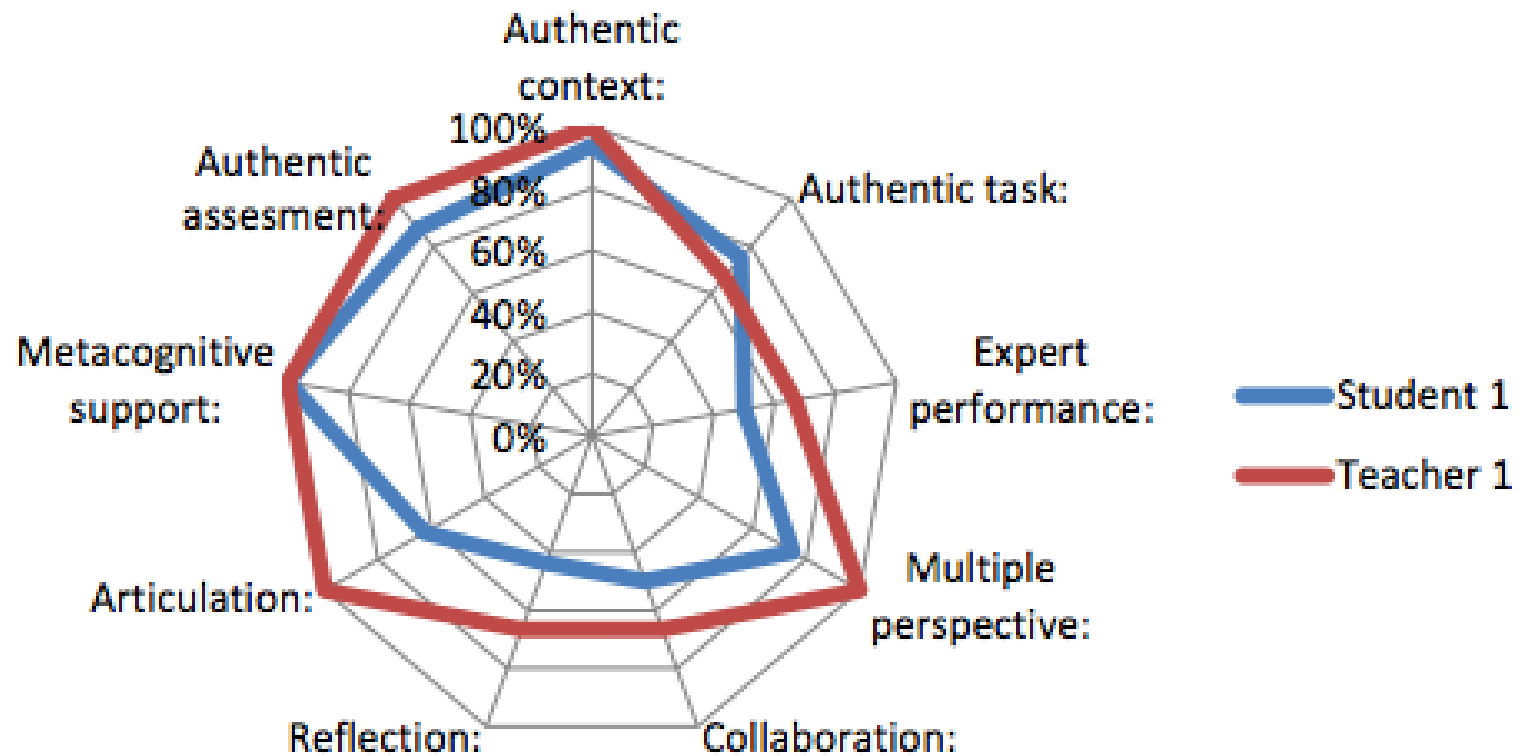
Authentic context:

100%
80%
60%
40%
20%
0%

Authentic task:

Expert performance:

Multiple perspective:

Collaboration:

Reflection:

Articulation:

Metacognitive support:

Authentic assesment:

Student 1
Teacher 1